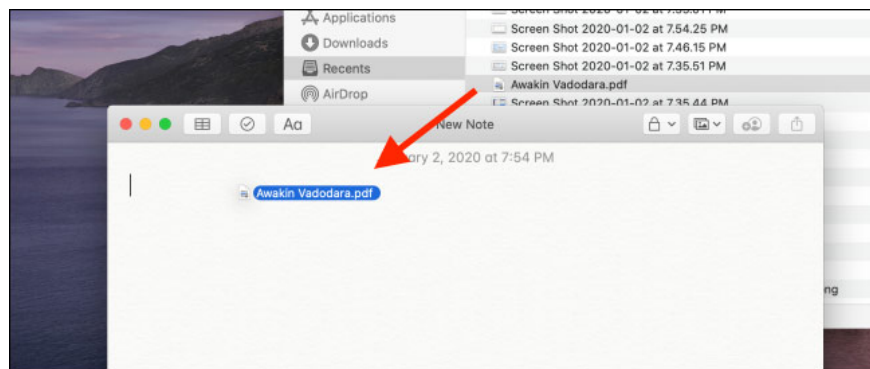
Applications
Downloads
Recents
AirDrop

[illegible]
Screen Shot 2020-01-02 at 7.54.25 PM
Screen Shot 2020-01-02 at 7.46.15 PM
Screen Shot 2020-01-02 at 7.35.51 PM
Awakin Vadodara.pdf
Screen Shot 2020-01-02 at 7.35.44 PM

Aa
New Note
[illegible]ary 2, 2020 at 7:54 PM
Awakin Vadodara.pdf
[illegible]ng